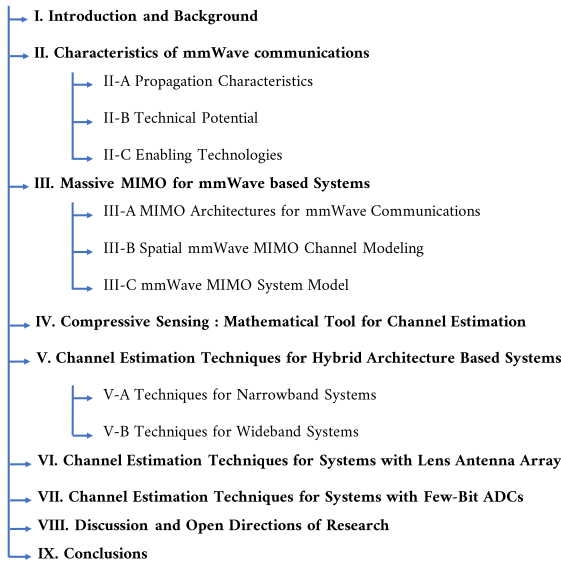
I. Introduction and Background

II. Characteristics of mmWave communications

II-A Propagation Characteristics

II-B Technical Potential

II-C Enabling Technologies

III. Massive MIMO for mmWave based Systems

III-A MIMO Architectures for mmWave Communications

III-B Spatial mmWave MIMO Channel Modeling

III-C mmWave MIMO System Model

IV. Compressive Sensing : Mathematical Tool for Channel Estimation

V. Channel Estimation Techniques for Hybrid Architecture Based Systems

V-A Techniques for Narrowband Systems

V-B Techniques for Wideband Systems

VI. Channel Estimation Techniques for Systems with Lens Antenna Array

VII. Channel Estimation Techniques for Systems with Few-Bit ADCs

VIII. Discussion and Open Directions of Research

IX. Conclusions